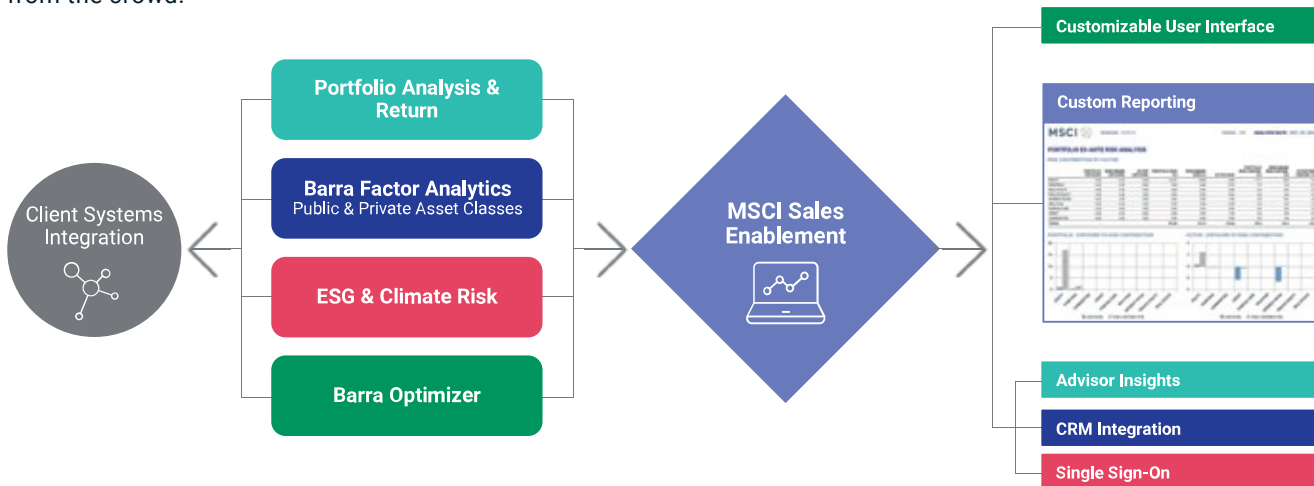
from the crowd.

Client Systems Integration

Portfolio Analysis & Return

Barra Factor Analytics
Public & Private Asset Classes

ESG & Climate Risk

Barra Optimizer

MSCI Sales Enablement

Customizable User Interface

Custom Reporting

MSCI

PORTFOLIO EX-ANTE RISK ANALYSIS

Advisor Insights

CRM Integration

Single Sign-On